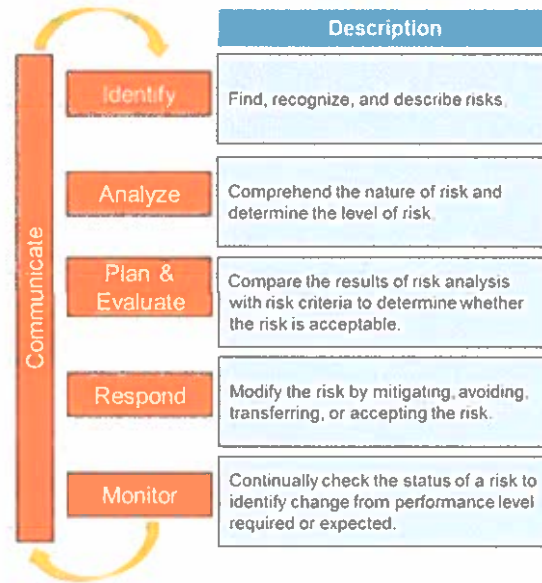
Communicate

Description

Identify

Find, recognize, and describe risks.

Analyze

Comprehend the nature of risk and determine the level of risk.

Plan & Evaluate

Compare the results of risk analysis with risk criteria to determine whether the risk is acceptable.

Respond

Modify the risk by mitigating, avoiding, transferring, or accepting the risk.

Monitor

Continually check the status of a risk to identify change from performance level required or expected.